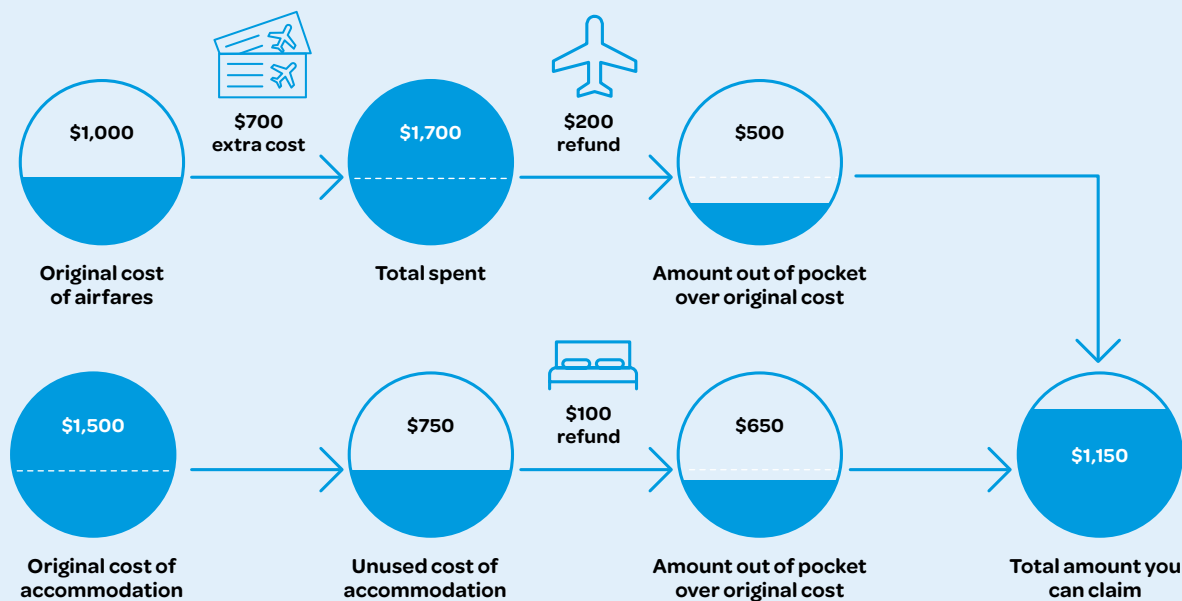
$1,000

Original cost of airfares

$700 extra cost

$1,700

Total spent

$200 refund

$500

Amount out of pocket over original cost

$1,500

Original cost of accommodation

$750

Unused cost of accommodation

$100 refund

$650

Amount out of pocket over original cost

$1,150

Total amount you can claim